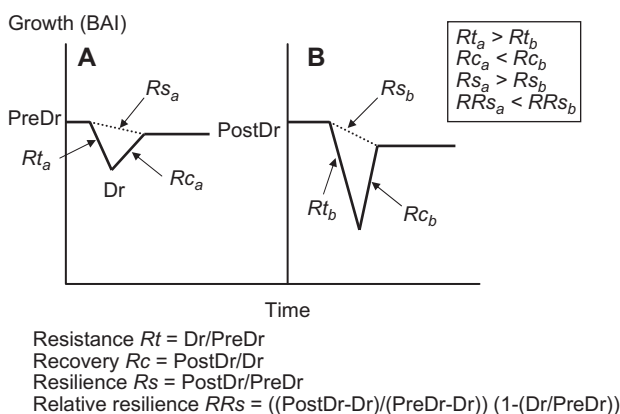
Growth (BAI)

A

B

$Rt_a > Rt_b$
$Rc_a < Rc_b$
$Rs_a > Rs_b$
$RRs_a < RRs_b$

PreDr

$Rs_a$

PostDr

$Rs_b$

$Rt_a$

Dr

$Rc_a$

$Rt_b$

$Rc_b$

Time

Resistance $Rt$ = Dr/PreDr
Recovery $Rc$ = PostDr/Dr
Resilience $Rs$ = PostDr/PreDr
Relative resilience $RRs$ = ((PostDr-Dr)/(PreDr-Dr)) (1-(Dr/PreDr))